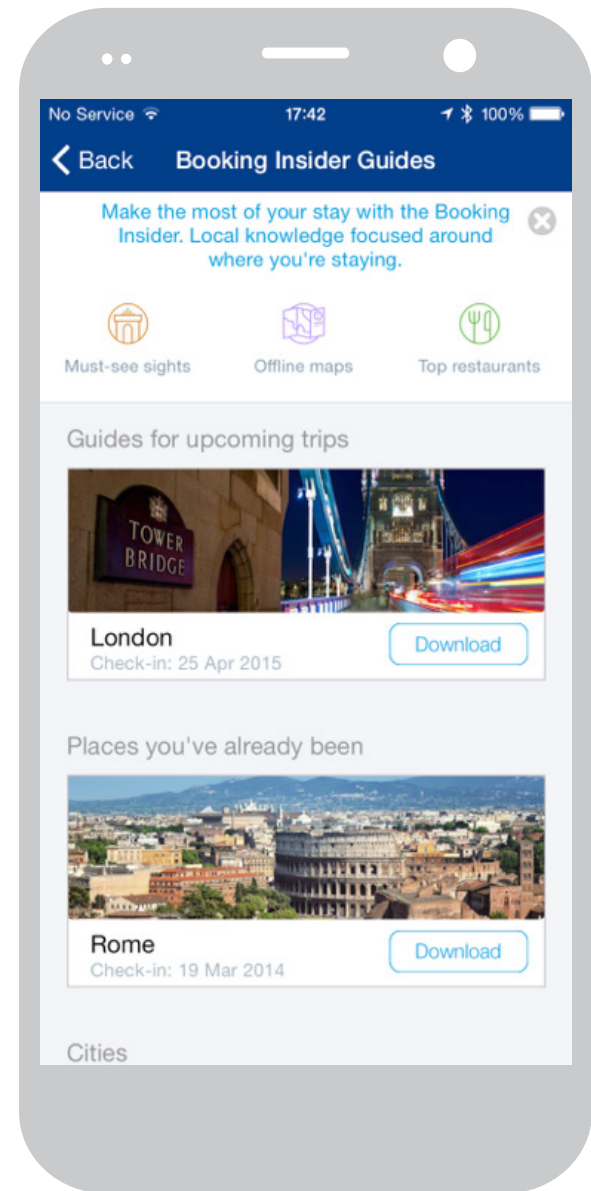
No Service 17:42 100%

Back Booking Insider Guides

Make the most of your stay with the Booking Insider. Local knowledge focused around where you're staying.

Must-see sights
Offline maps
Top restaurants

Guides for upcoming trips

TOWER BRIDGE

London
Check-in: 25 Apr 2015
Download

Places you've already been

Rome
Check-in: 19 Mar 2014
Download

Cities